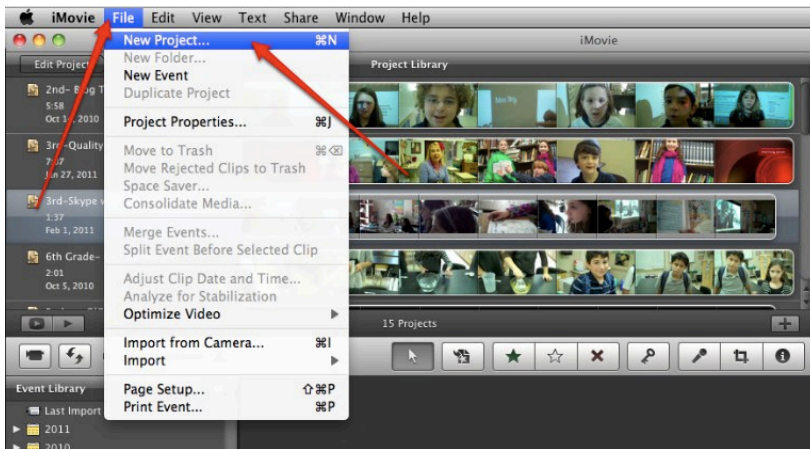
iMovie File Edit View Text Share Window Help

iMovie

Edit Project

Project Library

2nd- Blog T
5:58
Oct 1, 2010

3rd-Quality
7:37
Jun 27, 2011

3rd-Skype
1:37
Feb 1, 2011

6th Grade-
2:01
Oct 5, 2010

New Project... ⌘N
New Folder...
New Event
Duplicate Project

Project Properties... ⌘J

Move to Trash ⌘⌫
Move Rejected Clips to Trash
Space Saver...
Consolidate Media...

Merge Events...
Split Event Before Selected Clip

Adjust Clip Date and Time...
Analyze for Stabilization
Optimize Video

Import from Camera... ⌘I
Import

Page Setup... ⇧⌘P
Print Event... ⌘P

15 Projects

Event Library
Last Import
2011
2010